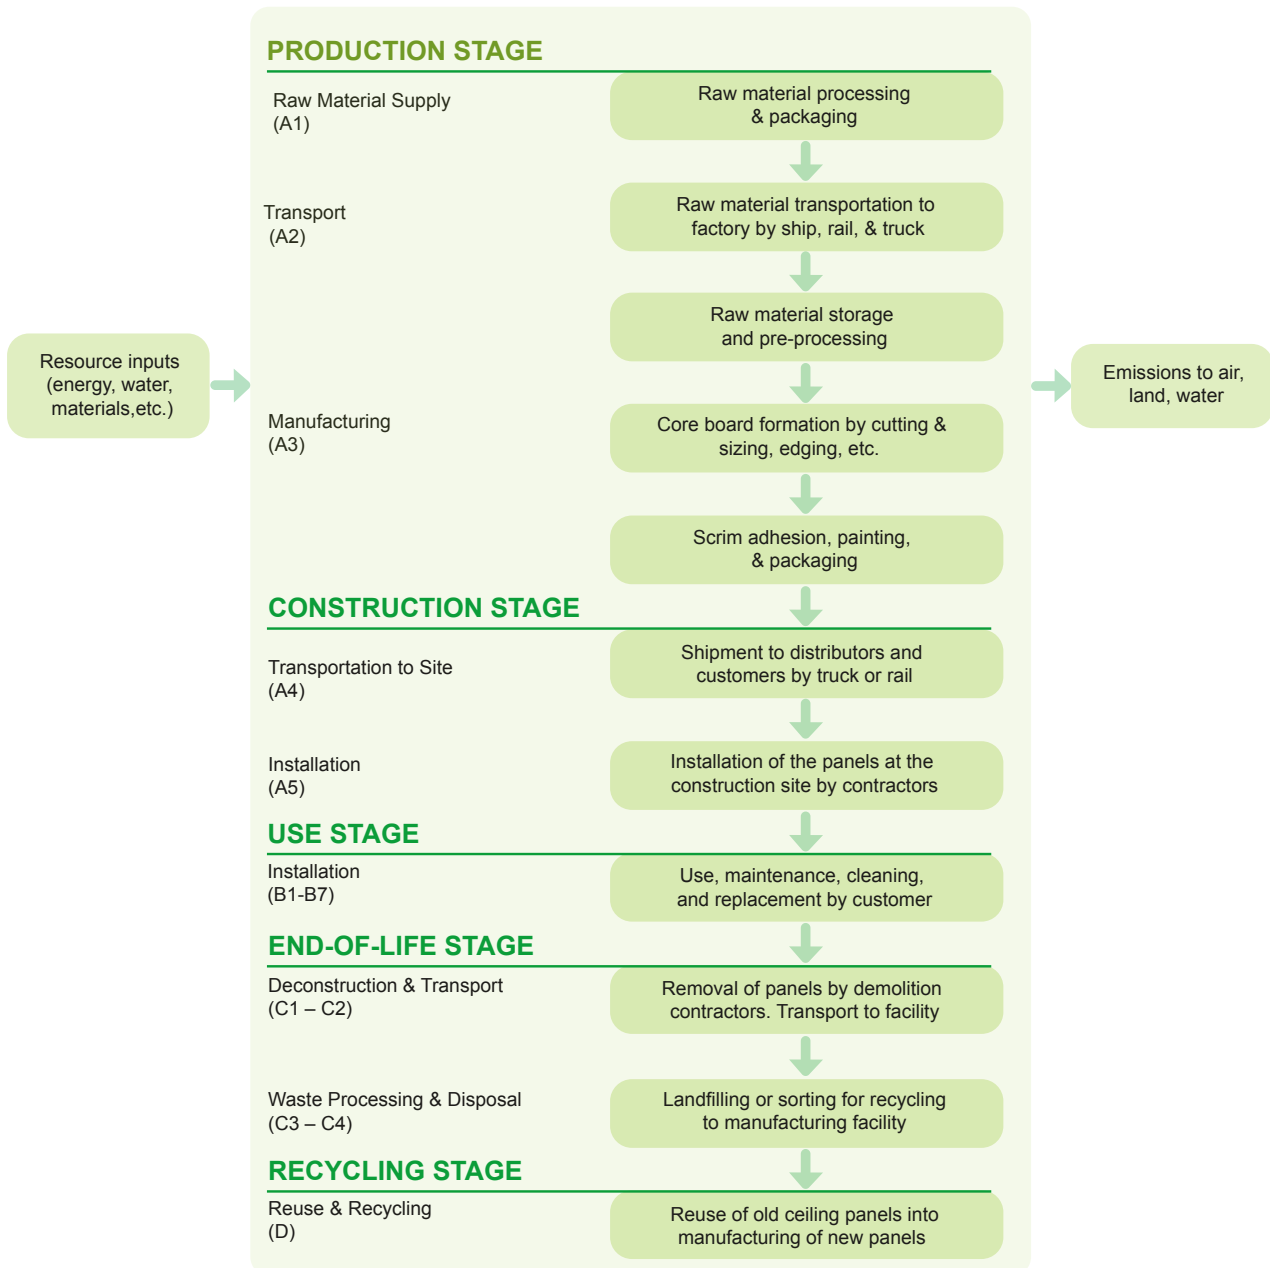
Resource inputs (energy, water, materials,etc.)

PRODUCTION STAGE

Raw Material Supply (A1)

Raw material processing & packaging

Transport (A2)

Raw material transportation to factory by ship, rail, & truck

Raw material storage and pre-processing

Manufacturing (A3)

Core board formation by cutting & sizing, edging, etc.

Scrim adhesion, painting, & packaging

CONSTRUCTION STAGE

Transportation to Site (A4)

Shipment to distributors and customers by truck or rail

Installation (A5)

Installation of the panels at the construction site by contractors

USE STAGE

Installation (B1-B7)

Use, maintenance, cleaning, and replacement by customer

END-OF-LIFE STAGE

Deconstruction & Transport (C1 – C2)

Removal of panels by demolition contractors. Transport to facility

Waste Processing & Disposal (C3 – C4)

Landfilling or sorting for recycling to manufacturing facility

RECYCLING STAGE

Reuse & Recycling (D)

Reuse of old ceiling panels into manufacturing of new panels

Emissions to air, land, water